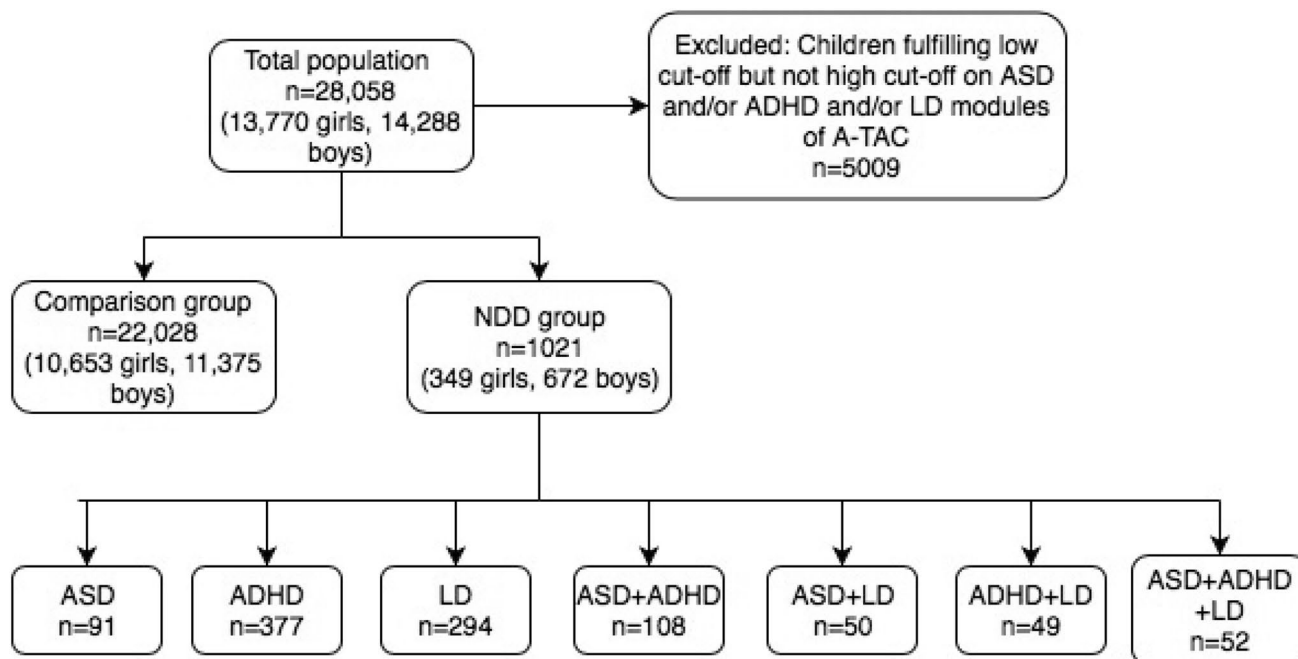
Total population
n=28,058
(13,770 girls, 14,288 boys)

Excluded: Children fulfilling low cut-off but not high cut-off on ASD and/or ADHD and/or LD modules of A-TAC
n=5009

Comparison group
n=22,028
(10,653 girls, 11,375 boys)

NDD group
n=1021
(349 girls, 672 boys)

ASD
n=91

ADHD
n=377

LD
n=294

ASD+ADHD
n=108

ASD+LD
n=50

ADHD+LD
n=49

ASD+ADHD +LD
n=52